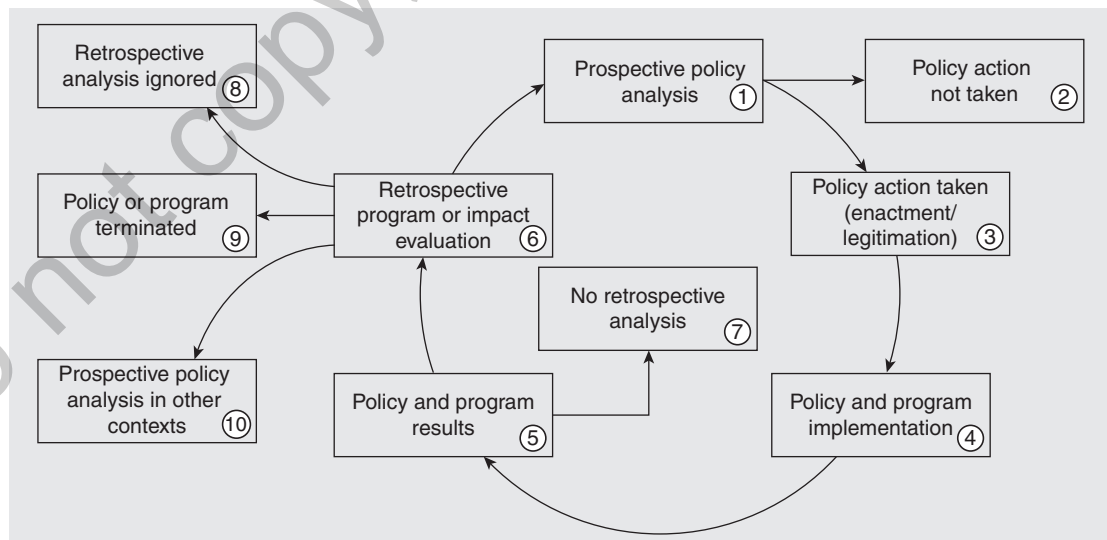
Retrospective analysis ignored ⑧

Prospective policy analysis ①

Policy action not taken ②

Policy or program terminated ⑨

Retrospective program or impact evaluation ⑥

Policy action taken (enactment/ legitimation) ③

No retrospective analysis ⑦

Prospective policy analysis in other contexts ⑩

Policy and program results ⑤

Policy and program implementation ④

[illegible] not copy